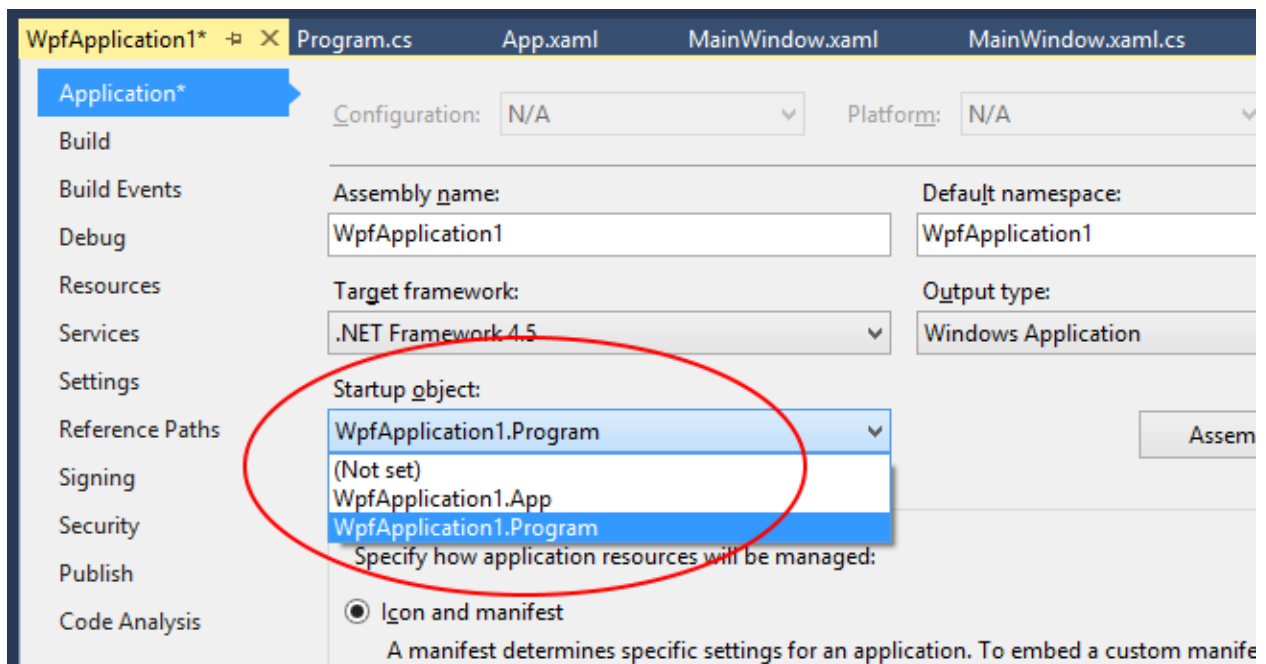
WpfApplication1* ⊣ ✕ Program.cs App.xaml MainWindow.xaml MainWindow.xaml.cs

Application*
Build
Build Events
Debug
Resources
Services
Settings
Reference Paths
Signing
Security
Publish
Code Analysis

Configuration: N/A
Platform: N/A

Assembly name:
WpfApplication1

Default namespace:
WpfApplication1

Target framework:
.NET Framework 4.5

Output type:
Windows Application

Startup object:
WpfApplication1.Program
(Not set)
WpfApplication1.App
WpfApplication1.Program

Assem

Specify how application resources will be managed:

Icon and manifest
A manifest determines specific settings for an application. To embed a custom manife